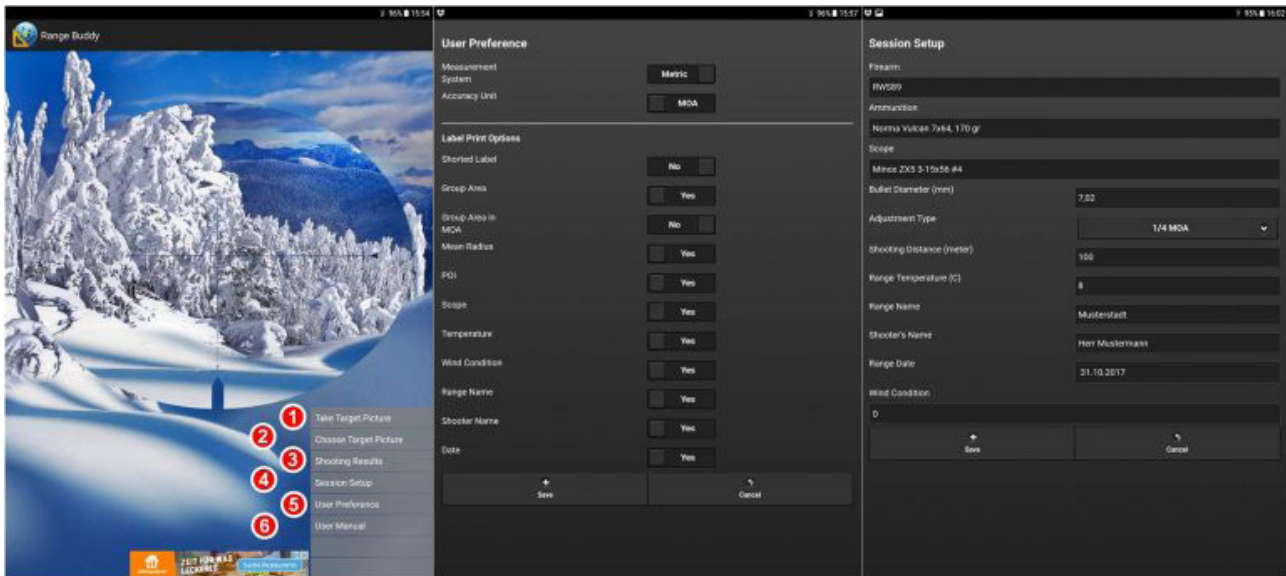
96% 15:54

Range Buddy

1 Take Target Picture
2 Choose Target Picture
3 Shooting Results
4 Session Setup
5 User Preference
6 User Manual

ZEIT FÜR WAS LECKERES

96% 15:57

User Preference

Measurement System | Metric
Accuracy Unit | MOA

Label Print Options

Shorted Label | No
Group Area | Yes
Group Area in MOA | No
Mean Radius | Yes
POI | Yes
Scope | Yes
Temperature | Yes
Wind Condition | Yes
Range Name | Yes
Shooter Name | Yes
Date | Yes

Save
Cancel

95% 16:02

Session Setup

Firearm
RWS89
Ammunition
Norma Vulcan 7x64, 170 gr
Scope
Minox ZX5 3-15x56 #4
Bullet Diameter (mm) | 7,02
Adjustment Type | 1/4 MOA
Shooting Distance (meter) | 100
Range Temperature (C) | 8
Range Name | Musterstadt
Shooter's Name | Herr Mustermann
Range Date | 31.10.2017
Wind Condition
0

Save
Cancel